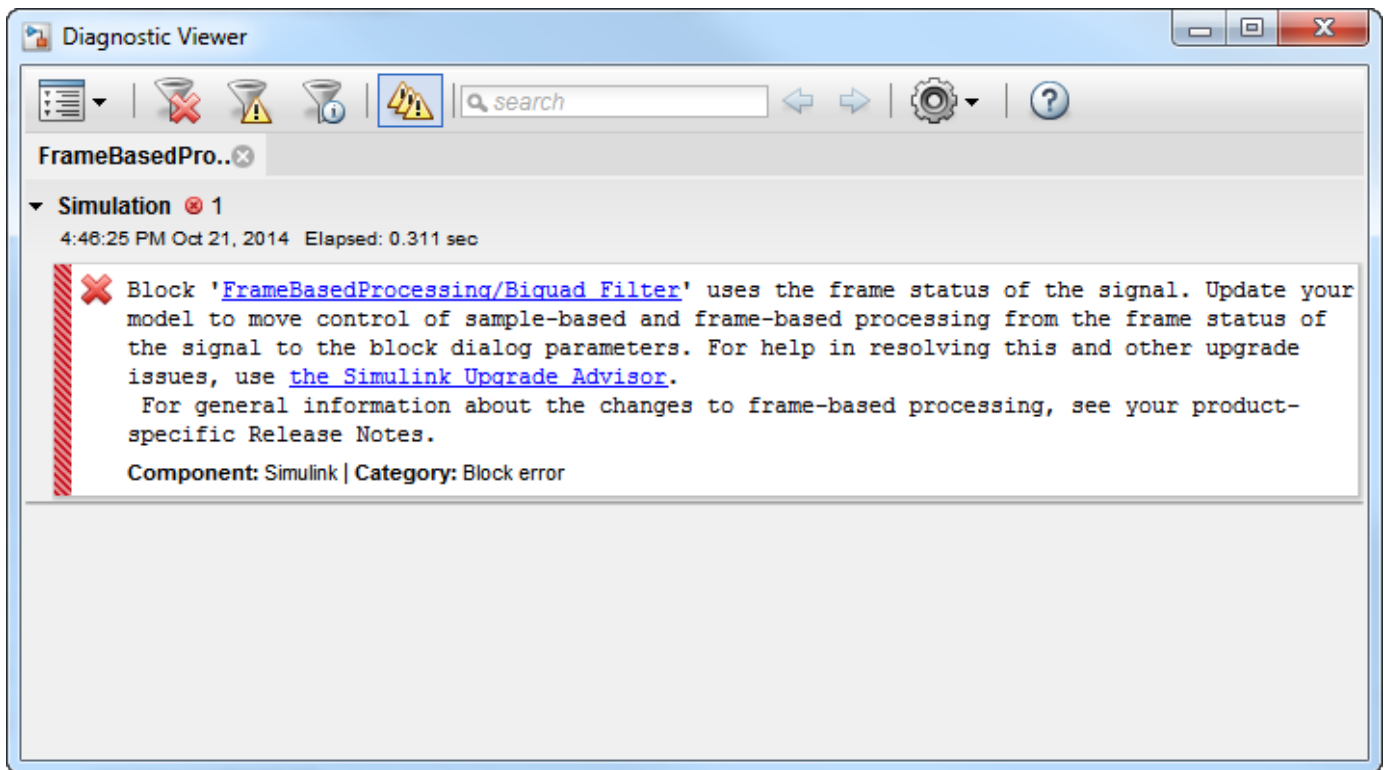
Diagnostic Viewer

search

FrameBasedPro..

Simulation 1

4:46:25 PM Oct 21, 2014 Elapsed: 0.311 sec

Block 'FrameBasedProcessing/Biquad Filter' uses the frame status of the signal. Update your model to move control of sample-based and frame-based processing from the frame status of the signal to the block dialog parameters. For help in resolving this and other upgrade issues, use the Simulink Upgrade Advisor.

For general information about the changes to frame-based processing, see your product-specific Release Notes.

Component: Simulink | Category: Block error